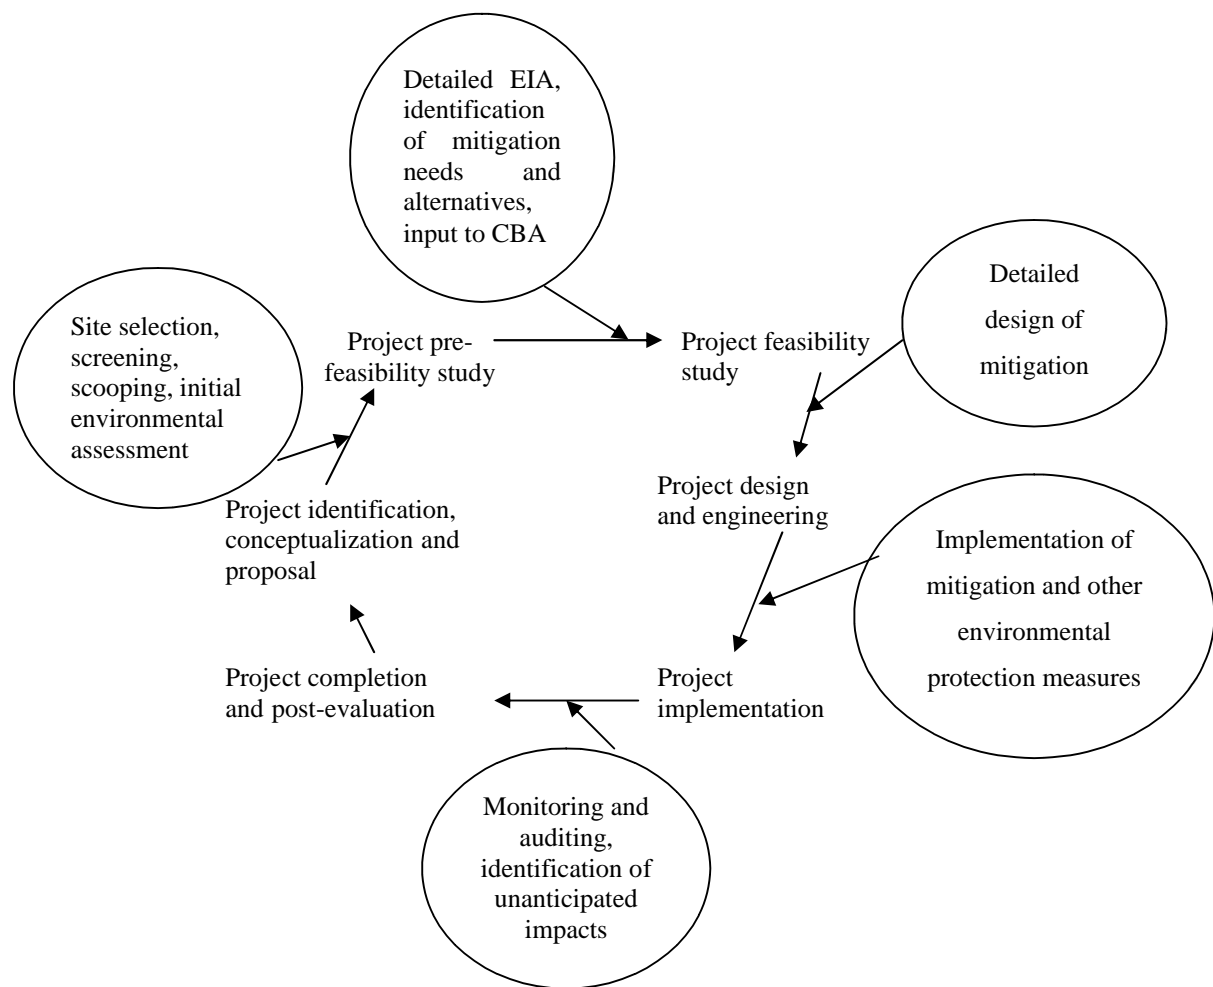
Detailed EIA, identification of mitigation needs and alternatives, input to CBA

Site selection, screening, scooping, initial environmental assessment

Project pre-feasibility study

Project feasibility study

Detailed design of mitigation

Project design and engineering

Project identification, conceptualization and proposal

Implementation of mitigation and other environmental protection measures

Project completion and post-evaluation

Project implementation

Monitoring and auditing, identification of unanticipated impacts